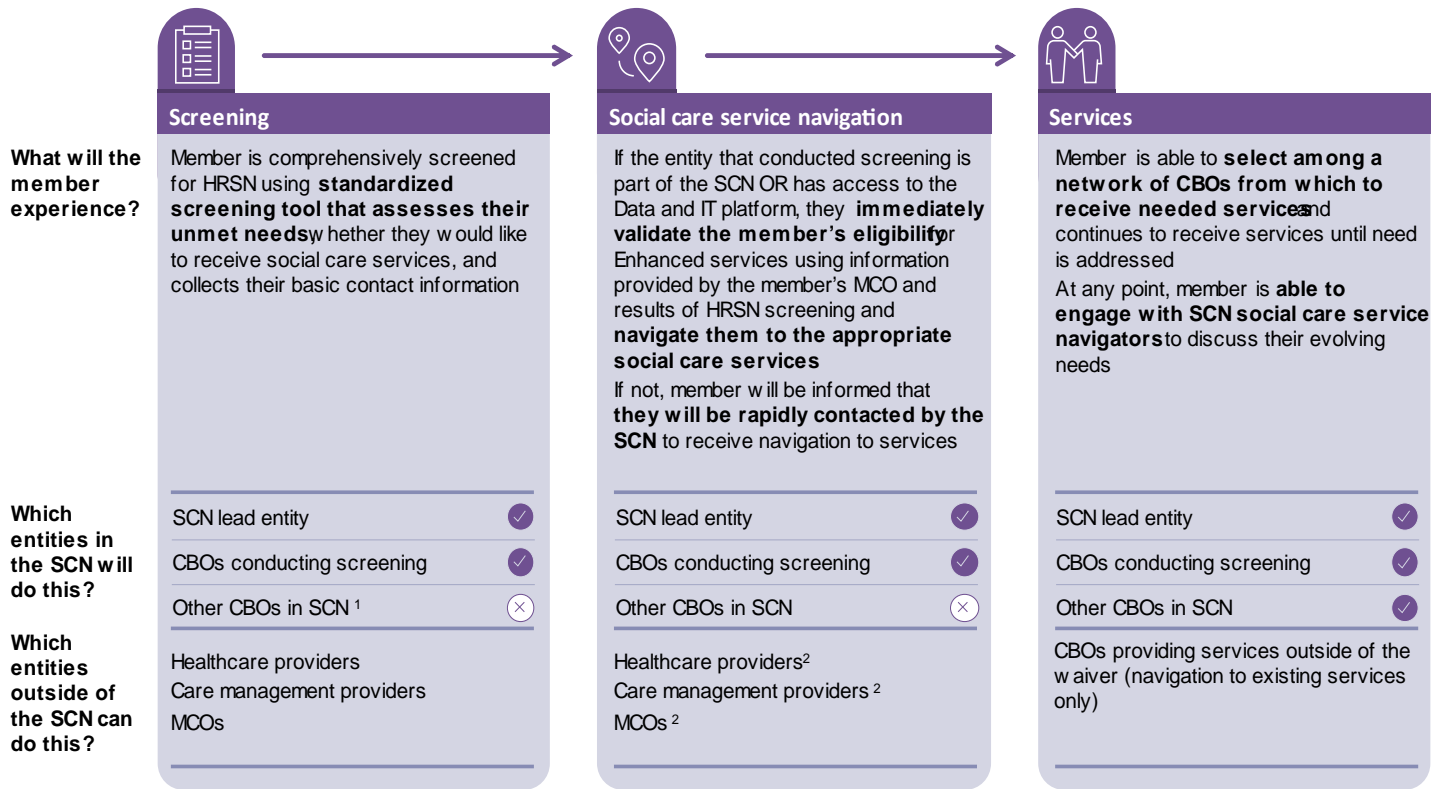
Screening

Social care service navigation

Services

What will the member experience?

Member is comprehensively screened for HRSN using **standardized screening tool that assesses their unmet needs**, whether they would like to receive social care services, and collects their basic contact information

If the entity that conducted screening is part of the SCN OR has access to the Data and IT platform, they **immediately validate the member's eligibility** for Enhanced services using information provided by the member's MCO and results of HRSN screening and **navigate them to the appropriate social care services**

If not, member will be informed that **they will be rapidly contacted by the SCN** to receive navigation to services

Member is able to **select among a network of CBOs from which to receive needed services** and continues to receive services until need is addressed

At any point, member is **able to engage with SCN social care service navigators** to discuss their evolving needs

Which entities in the SCN will do this?

SCN lead entity
CBOs conducting screening
Other CBOs in SCN $^1$

SCN lead entity
CBOs conducting screening
Other CBOs in SCN

SCN lead entity
CBOs conducting screening
Other CBOs in SCN

Which entities outside of the SCN can do this?

Healthcare providers
Care management providers
MCOs

Healthcare providers$^2$
Care management providers $^2$
MCOs $^2$

CBOs providing services outside of the waiver (navigation to existing services only)